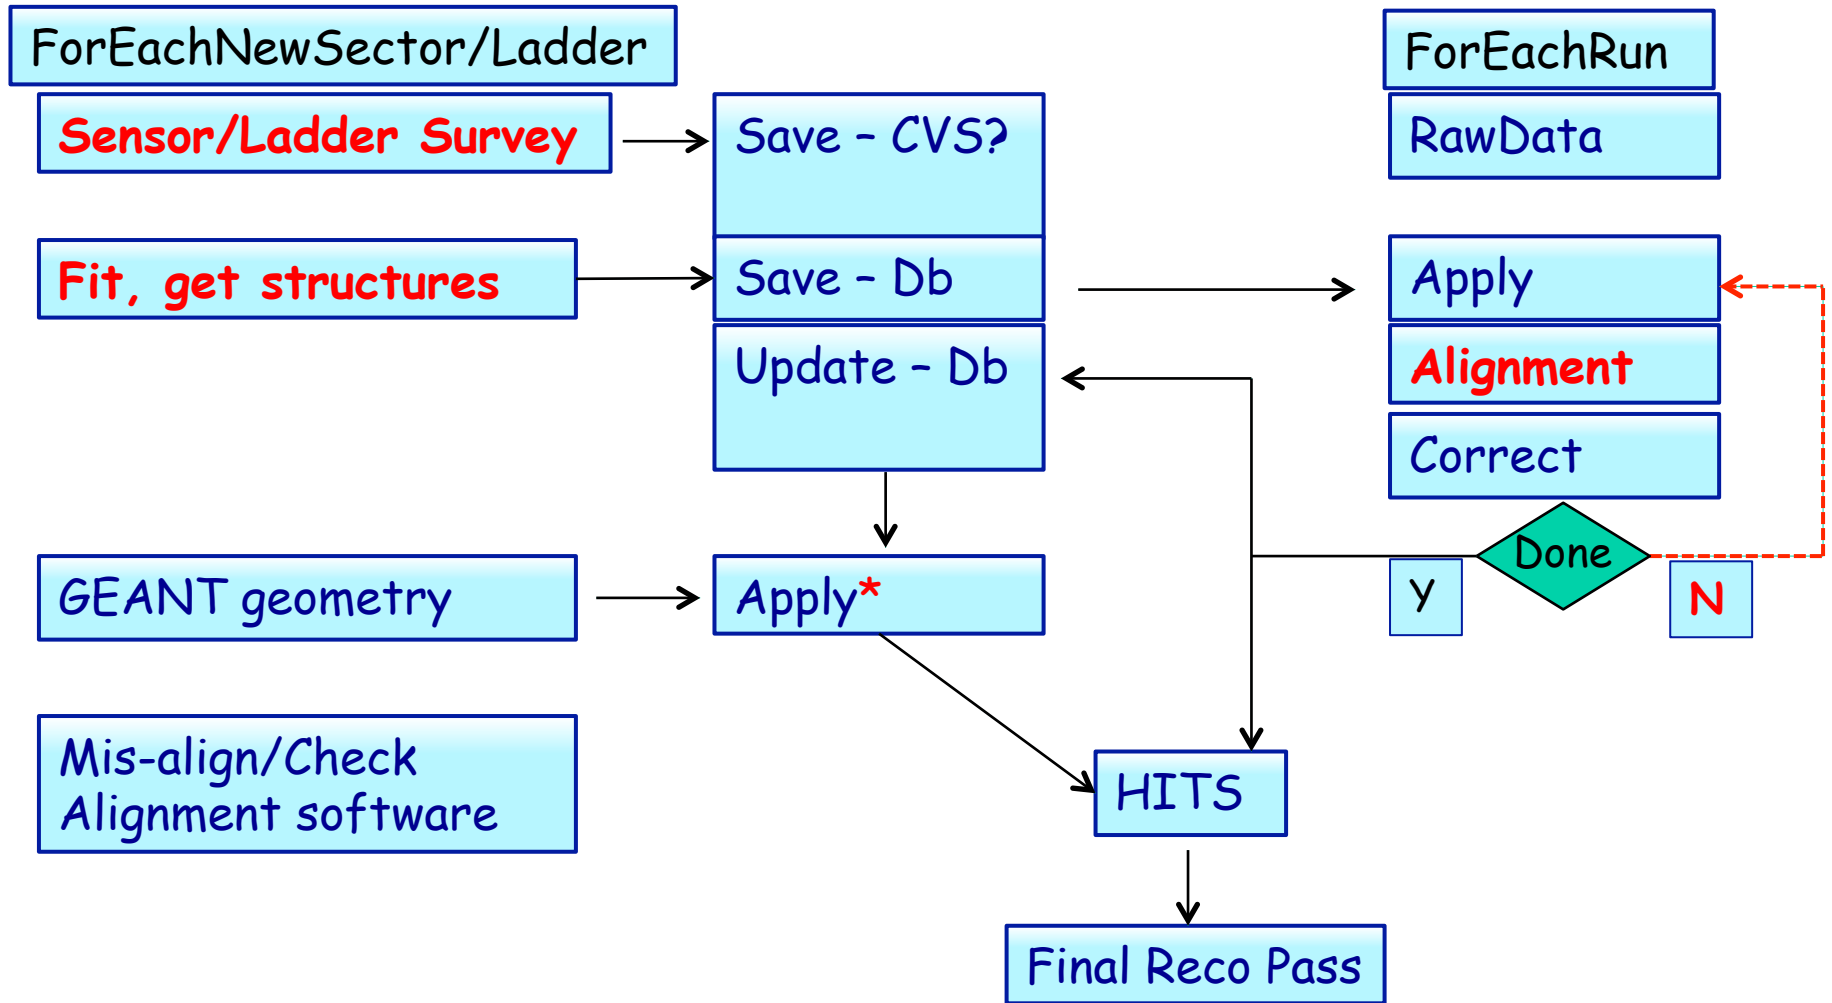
ForEachNewSector/Ladder

Sensor/Ladder Survey

Fit, get structures

Save - CVS?

Save - Db

Update - Db

ForEachRun

RawData

Apply

Alignment

Correct

Done

Y

N

GEANT geometry

Apply*

Mis-align/Check Alignment software

HITS

Final Reco Pass